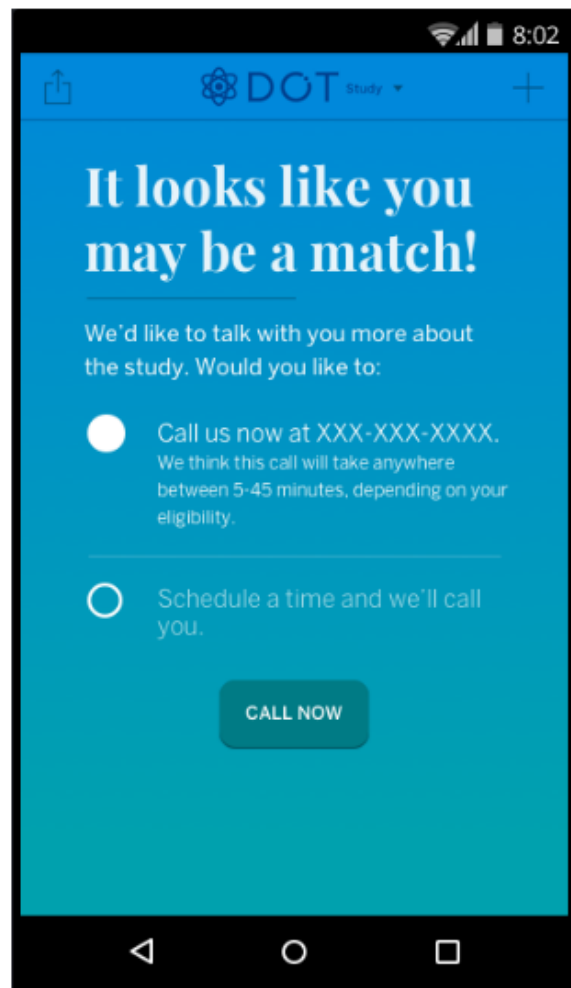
8:02

DOT Study

+

It looks like you may be a match!

We'd like to talk with you more about the study. Would you like to:

Call us now at XXX-XXX-XXXX.
We think this call will take anywhere between 5-45 minutes, depending on your eligibility.

Schedule a time and we'll call you.

CALL NOW